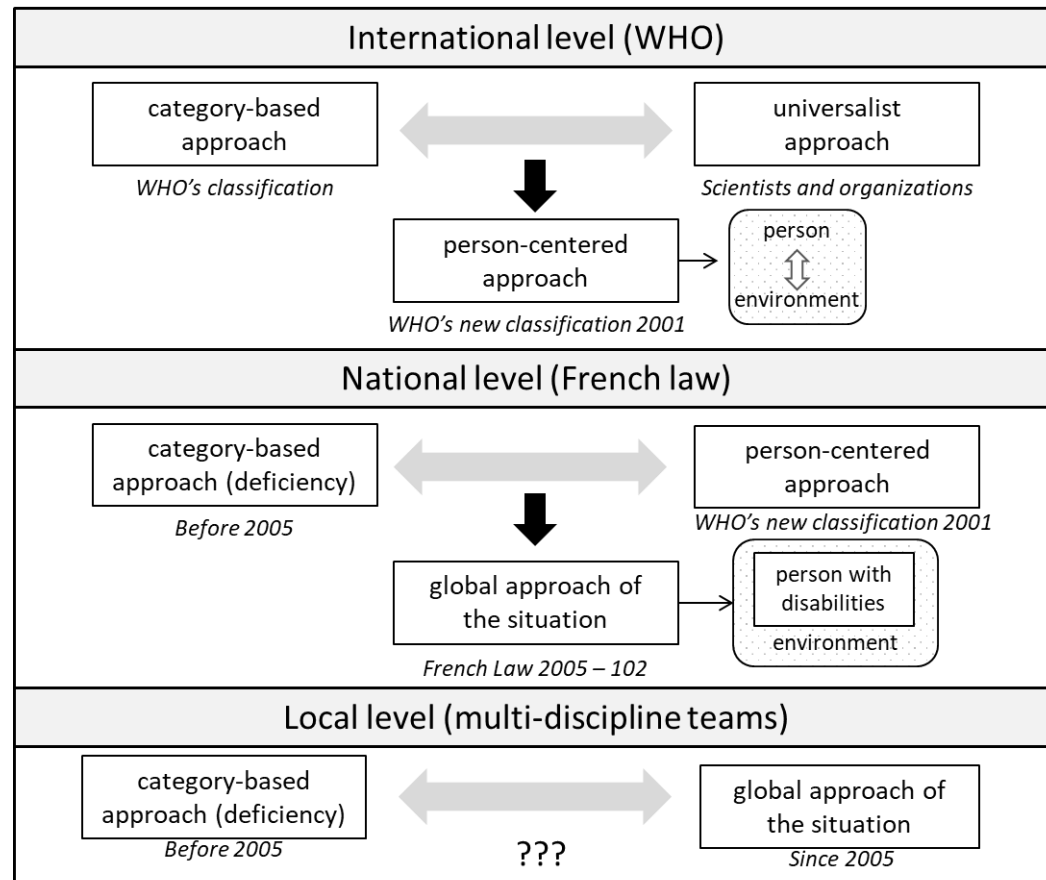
International level (WHO)

category-based approach

universalist approach

WHO's classification

Scientists and organizations

person-centered approach

person

environment

WHO's new classification 2001

National level (French law)

category-based approach (deficiency)

person-centered approach

Before 2005

WHO's new classification 2001

global approach of the situation

person with disabilities

environment

French Law 2005 – 102

Local level (multi-discipline teams)

category-based approach (deficiency)

global approach of the situation

Before 2005

???

Since 2005